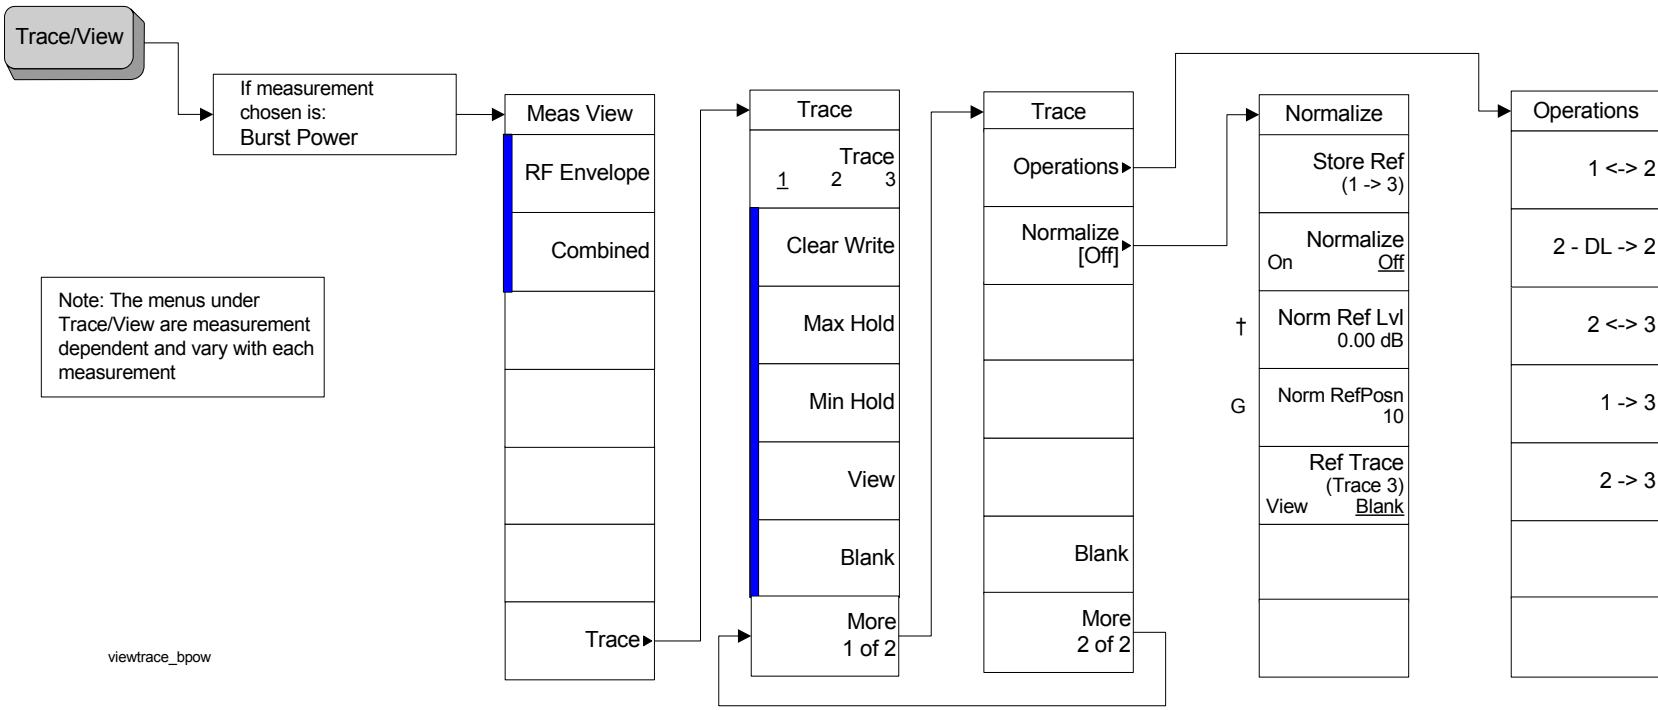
Trace/View

If measurement chosen is:
Burst Power

Note: The menus under Trace/View are measurement dependent and vary with each measurement

viewtrace_bpow

Meas View

RF Envelope

Combined

Trace

Trace

Trace
1 2 3

Clear Write

Max Hold

Min Hold

View

Blank

More
1 of 2

Trace

Operations

Normalize
[Off]

Blank

More
2 of 2

Normalize

Store Ref
(1 -> 3)

Normalize
On Off

† Norm Ref Lvl
0.00 dB

G Norm RefPosn
10

Ref Trace
(Trace 3)
View Blank

Operations

1 <-> 2

2 - DL -> 2

2 <-> 3

1 -> 3

2 -> 3